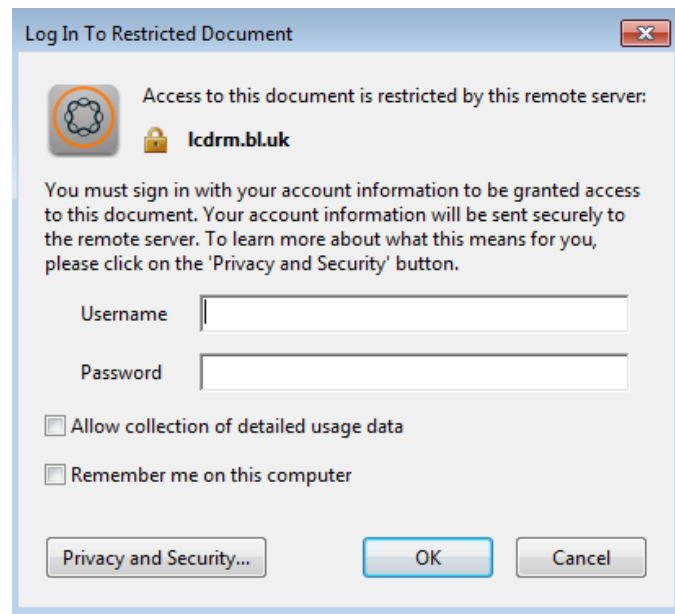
Log In To Restricted Document

Access to this document is restricted by this remote server:

lcdrm.bl.uk

You must sign in with your account information to be granted access to this document. Your account information will be sent securely to the remote server. To learn more about what this means for you, please click on the 'Privacy and Security' button.

Username

Password

Allow collection of detailed usage data

Remember me on this computer

Privacy and Security...

OK

Cancel